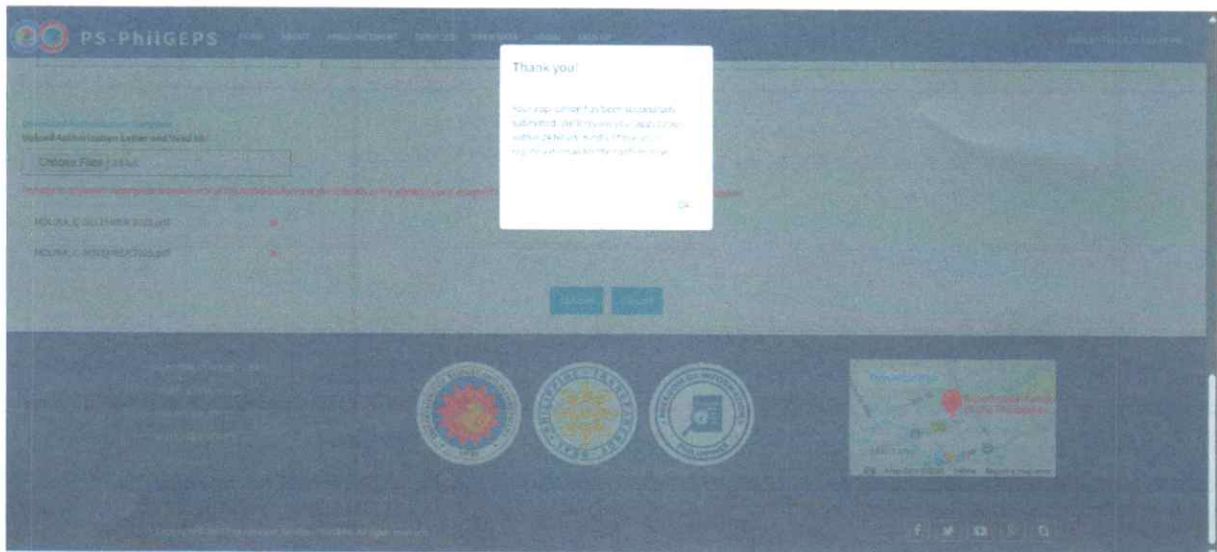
PS-PhilGEPS HOME ABOUT PROCUREMENT SERVICES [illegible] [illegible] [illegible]

Thank you!

Your application has been successfully submitted. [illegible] within 24 hours. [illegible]

OK

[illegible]
Upload Authorization Letter and Valid ID:

Choose Files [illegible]

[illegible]

MOLINA_C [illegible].pdf

MOLINA_C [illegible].pdf

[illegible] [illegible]

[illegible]